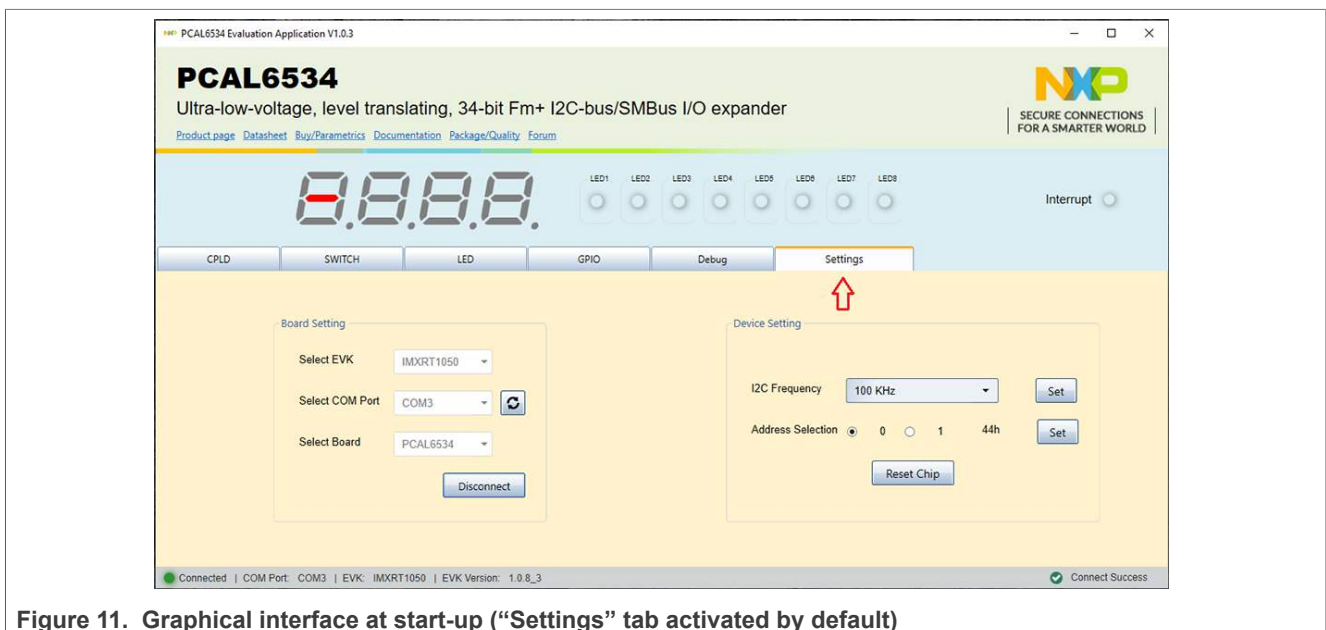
PCAL6534 Evaluation Application V1.0.3

PCAL6534

Ultra-low-voltage, level translating, 34-bit Fm+ I2C-bus/SMBus I/O expander

Product page Datasheet Buy/Parametrics Documentation Package/Quality Forum

NXP SECURE CONNECTIONS FOR A SMARTER WORLD

LED1 LED2 LED3 LED4 LED5 LED6 LED7 LED8

Interrupt

CPLD SWITCH LED GPIO Debug Settings

Board Setting

Select EVK IMXRT1050

Select COM Port COM3

Select Board PCAL6534

Disconnect

Device Setting

I2C Frequency 100 KHz Set

Address Selection 0 1 44h Set

Reset Chip

Connected | COM Port: COM3 | EVK: IMXRT1050 | EVK Version: 1.0.8_3

Connect Success

Figure 11. Graphical interface at start-up (“Settings” tab activated by default)